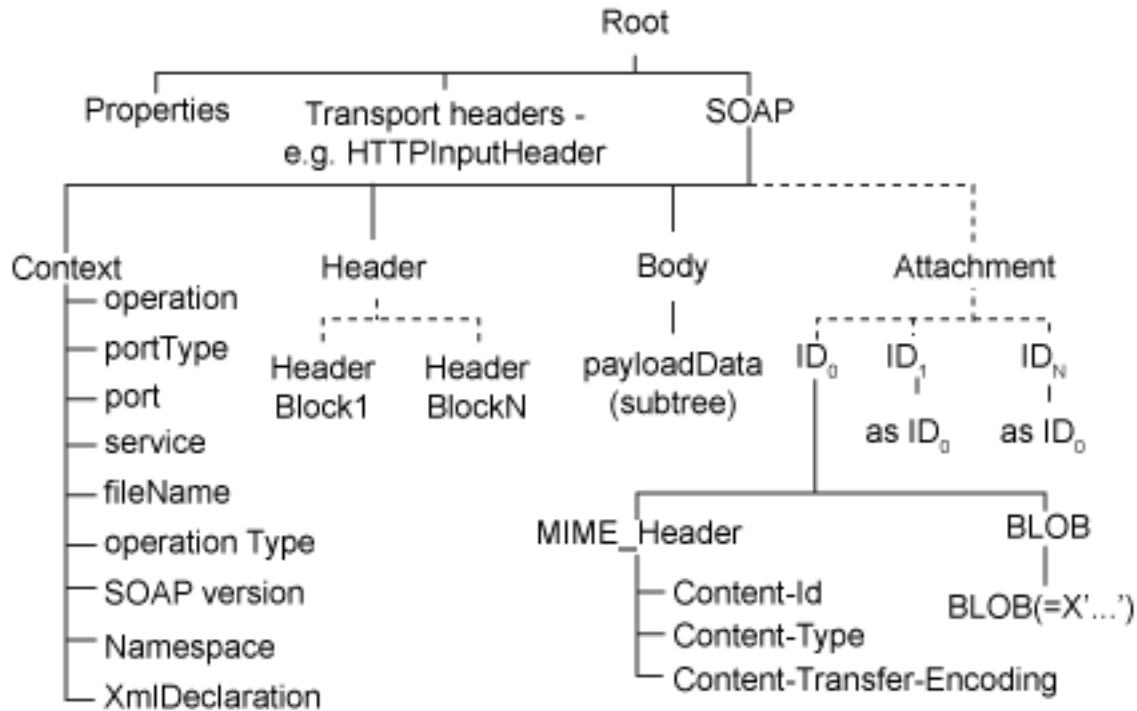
Root

Properties

Transport headers - e.g. HTTPInputHeader

SOAP

Context
operation
portType
port
service
fileName
operation Type
SOAP version
Namespace
XmlDeclaration

Header

Header Block1

Header BlockN

Body

payloadData (subtree)

Attachment

$ID_0$

$ID_1$

as $ID_0$

$ID_N$

as $ID_0$

MIME_Header
Content-Id
Content-Type
Content-Transfer-Encoding

BLOB

BLOB(=X'...')